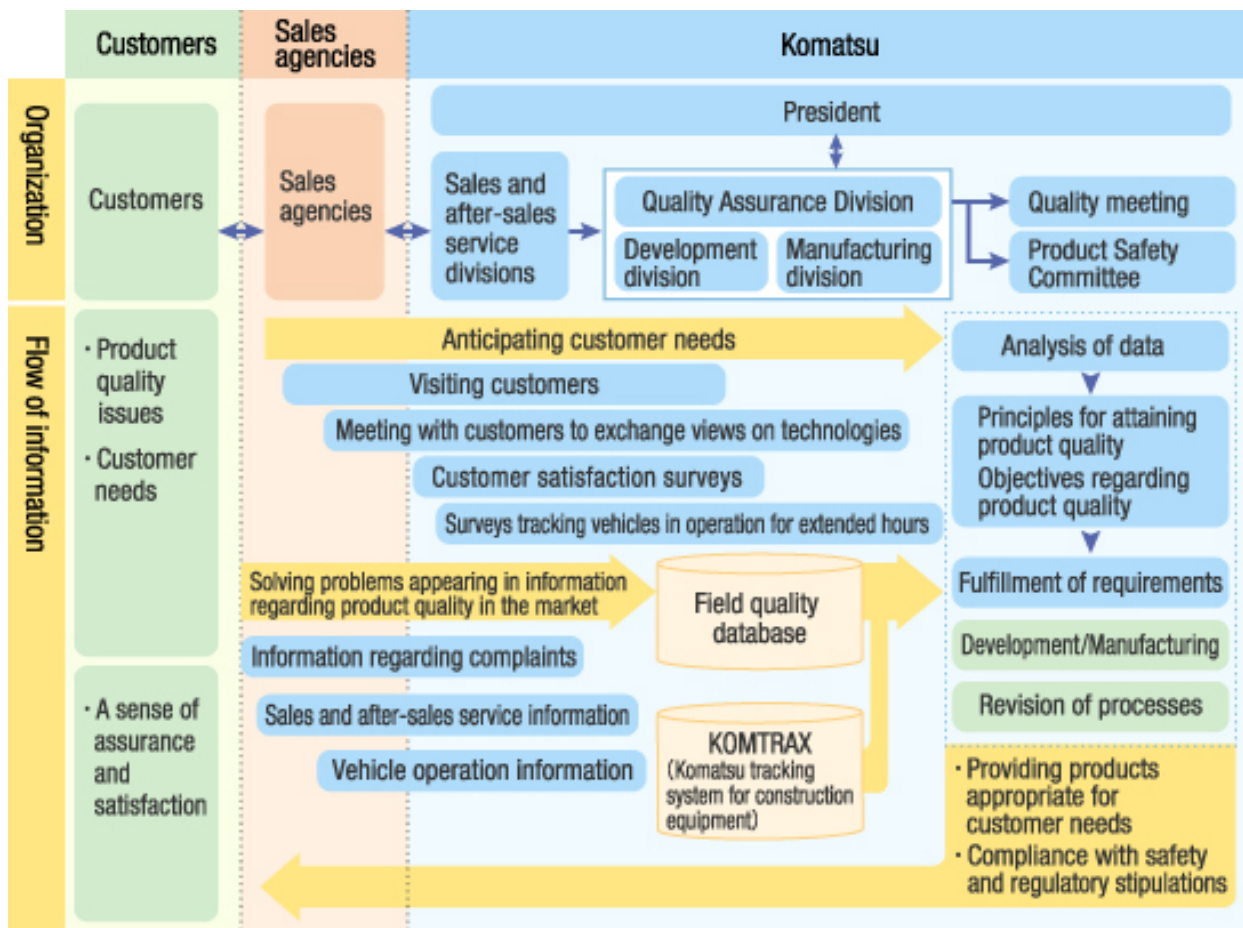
Customers

Sales agencies

Komatsu

Organization

Customers

Sales agencies

President

Sales and after-sales service divisions

Quality Assurance Division

Development division

Manufacturing division

Quality meeting

Product Safety Committee

Flow of information

· Product quality issues

· Customer needs

Anticipating customer needs

Visiting customers

Meeting with customers to exchange views on technologies

Customer satisfaction surveys

Surveys tracking vehicles in operation for extended hours

Analysis of data

Principles for attaining product quality

Objectives regarding product quality

Solving problems appearing in information regarding product quality in the market

Field quality database

Fulfillment of requirements

Information regarding complaints

Development/Manufacturing

· A sense of assurance and satisfaction

Sales and after-sales service information

Revision of processes

Vehicle operation information

KOMTRAX (Komatsu tracking system for construction equipment)

· Providing products appropriate for customer needs

· Compliance with safety and regulatory stipulations